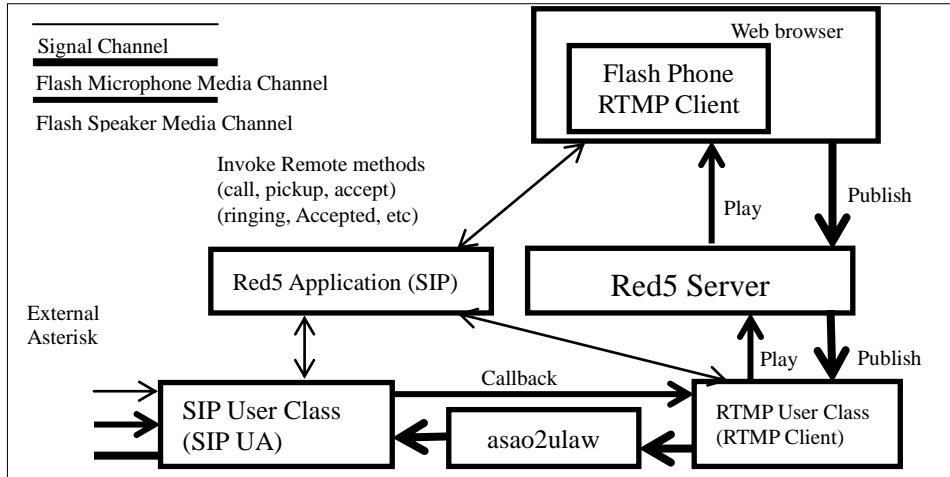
Signal Channel
Flash Microphone Media Channel
Flash Speaker Media Channel

Web browser

Flash Phone
RTMP Client

Invoke Remote methods
(call, pickup, accept)
(ringing, Accepted, etc)

Play

Publish

Red5 Application (SIP)

Red5 Server

External
Asterisk

Play

Publish

Callback

SIP User Class
(SIP UA)

asao2ulaw

RTMP User Class
(RTMP Client)